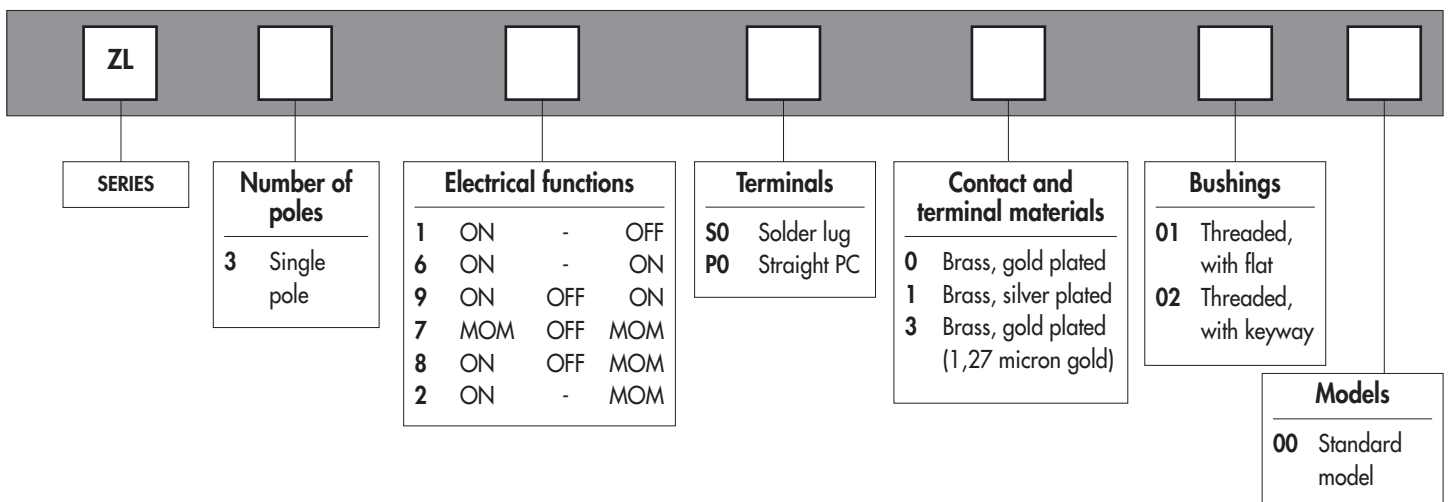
ZL

SERIES

Number of poles
3 Single pole

Electrical functions

| | | | |
|---|---|---|---|
| 1 | ON | - | OFF |
| 6 | ON | - | ON |
| 9 | ON | OFF | ON |
| 7 | MOM | OFF | MOM |
| 8 | ON | OFF | MOM |
| 2 | ON | - | MOM |

Terminals
S0 Solder lug
P0 Straight PC

Contact and terminal materials
0 Brass, gold plated
1 Brass, silver plated
3 Brass, gold plated (1,27 micron gold)

Bushings
01 Threaded, with flat
02 Threaded, with keyway

Models
00 Standard model